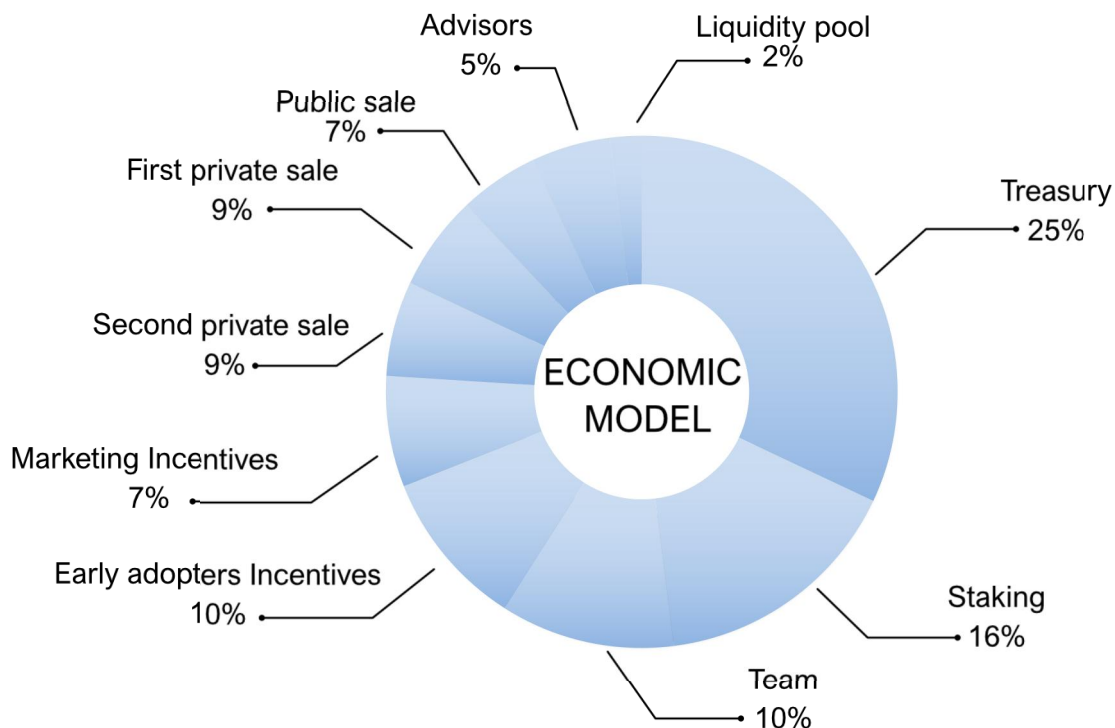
Advisors
5%

Liquidity pool
2%

Public sale
7%

First private sale
9%

Treasury
25%

Second private sale
9%

ECONOMIC
MODEL

Marketing Incentives
7%

Early adopters Incentives
10%

Staking
16%

Team
10%